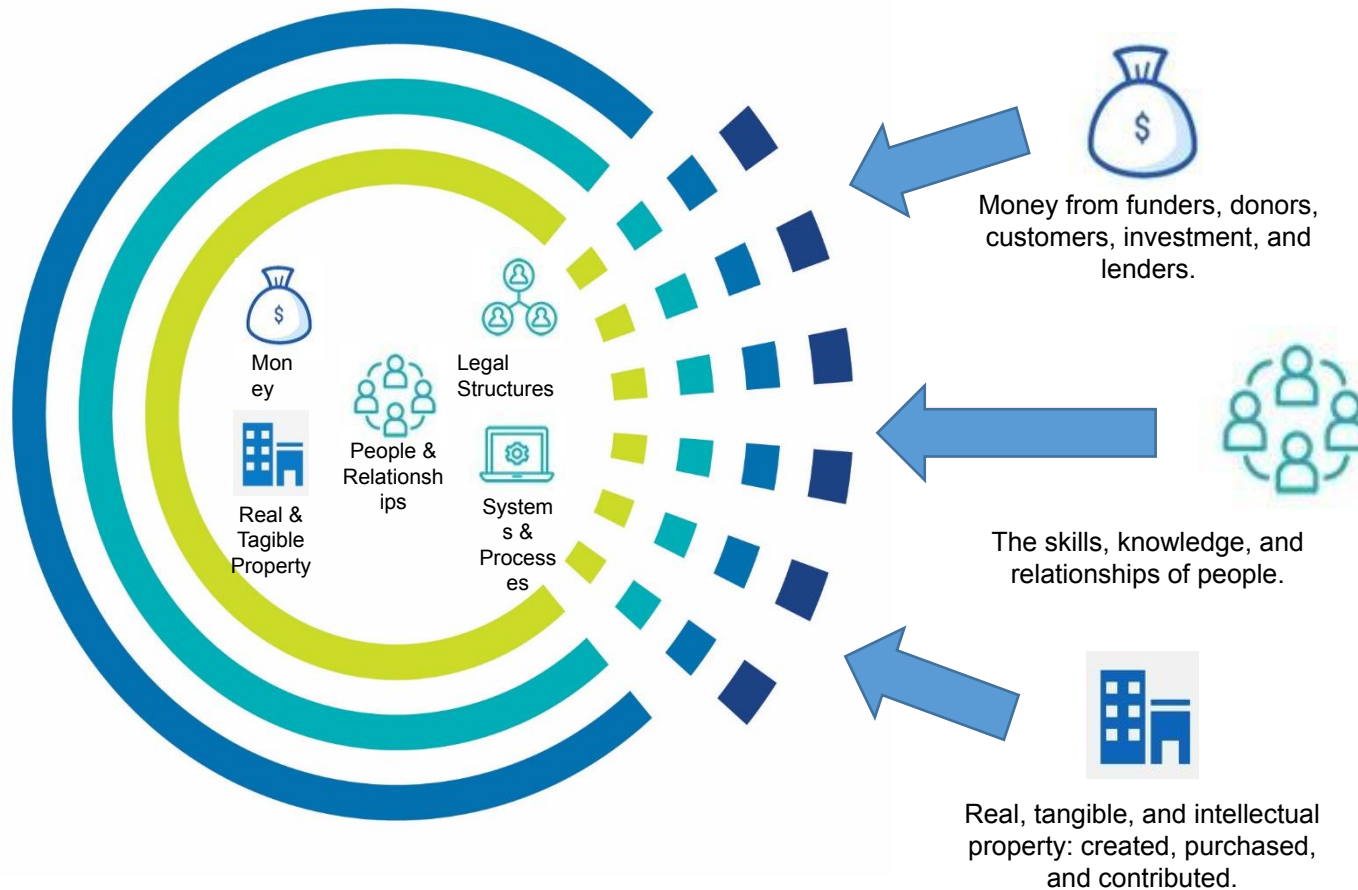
Money

Real & Tagible Property

People & Relationships

Legal Structures

Systems & Processes

Money from funders, donors, customers, investment, and lenders.

The skills, knowledge, and relationships of people.

Real, tangible, and intellectual property: created, purchased, and contributed.